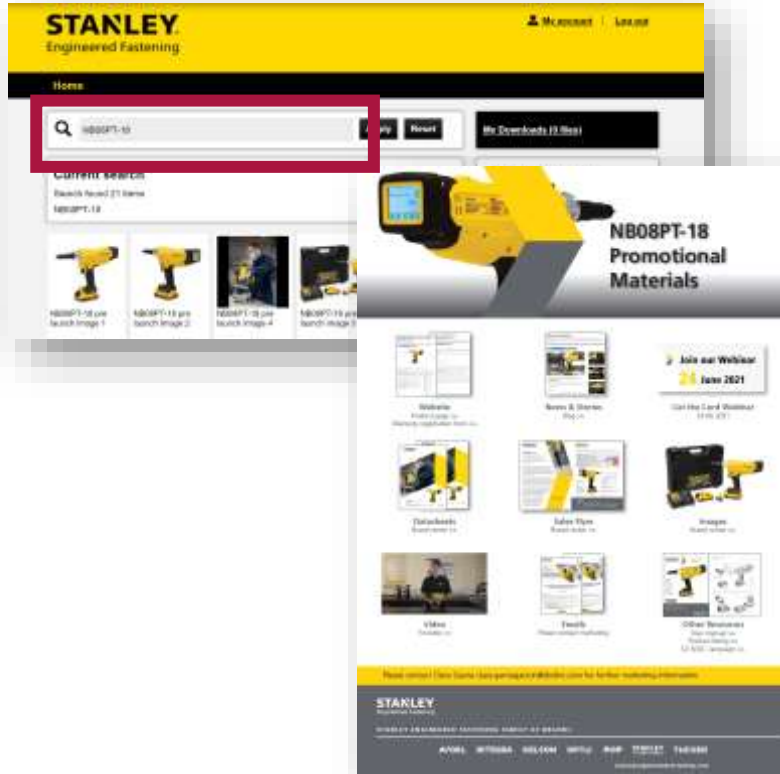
STANLEY
Engineered Fastening

My account | Log out

Home

NB08PT-18

Apply Reset

My Downloads (0 files)

Current search
Search found 21 items
NB08PT-18

NB08PT-18 pre launch image 1
NB08PT-18 pre launch image 2
NB08PT-18 pre launch image 4
NB08PT-18 pre launch image 5

NB08PT-18
Promotional
Materials

Join our Webinar
24 June 2021

Website
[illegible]

News & Stories
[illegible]

Get the Card Webinar
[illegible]

Datasheets
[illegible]

Sales Flyer
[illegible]

Images
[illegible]

Video
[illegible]

Emails
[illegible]

Other Resources
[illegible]

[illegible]

STANLEY
Engineered Fastening

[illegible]

AVDEL INTEGRA NELSON POP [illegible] STANLEY TUCKER

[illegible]